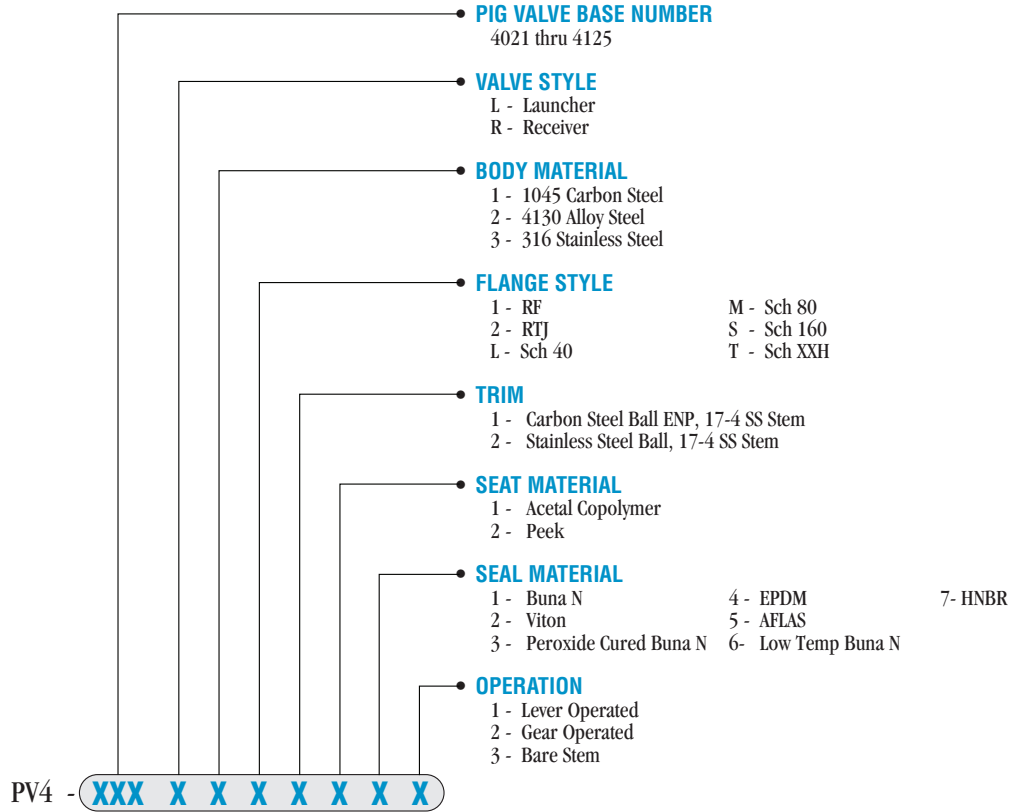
PIG VALVE BASE NUMBER
4021 thru 4125

VALVE STYLE
L - Launcher
R - Receiver

BODY MATERIAL
1 - 1045 Carbon Steel
2 - 4130 Alloy Steel
3 - 316 Stainless Steel

FLANGE STYLE
1 - RF
2 - RTJ
L - Sch 40
M - Sch 80
S - Sch 160
T - Sch XXH

TRIM
1 - Carbon Steel Ball ENP, 17-4 SS Stem
2 - Stainless Steel Ball, 17-4 SS Stem

SEAT MATERIAL
1 - Acetal Copolymer
2 - Peek

SEAL MATERIAL
1 - Buna N
2 - Viton
3 - Peroxide Cured Buna N
4 - EPDM
5 - AFLAS
6- Low Temp Buna N
7- HNBR

OPERATION
1 - Lever Operated
2 - Gear Operated
3 - Bare Stem

PV4 - XXX X X X X X X X